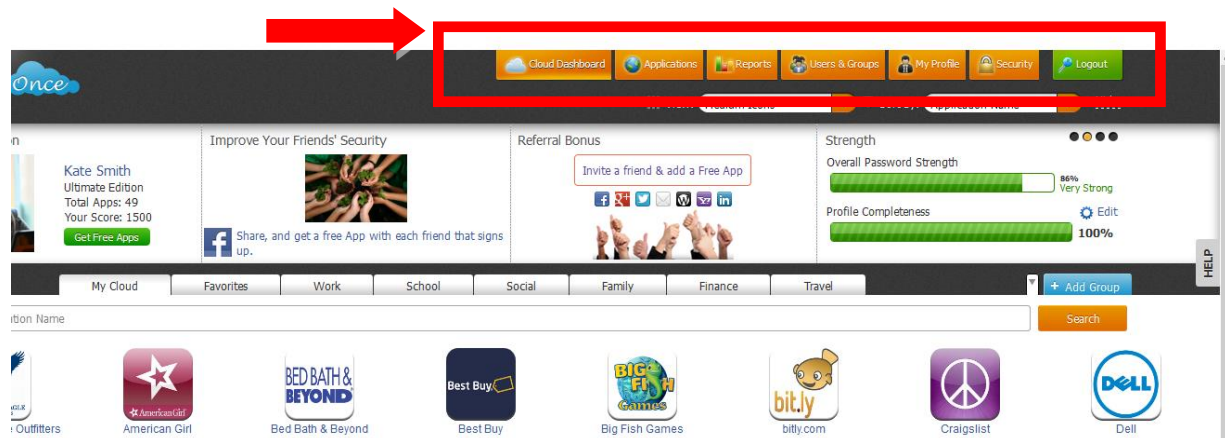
Once

Cloud Dashboard | Applications | Reports | Users & Groups | My Profile | Security | Logout

n

Kate Smith
Ultimate Edition
Total Apps: 49
Your Score: 1500
Get Free Apps

Improve Your Friends' Security
Share, and get a free App with each friend that signs up.

Referral Bonus
Invite a friend & add a Free App

Strength
Overall Password Strength
86%
Very Strong
Profile Completeness
Edit
100%

HELP

My Cloud | Favorites | Work | School | Social | Family | Finance | Travel

+ Add Group

tion Name

Search

e Outfitters
American Girl
Bed Bath & Beyond
Best Buy
Big Fish Games
bitly.com
Craigslist
Dell